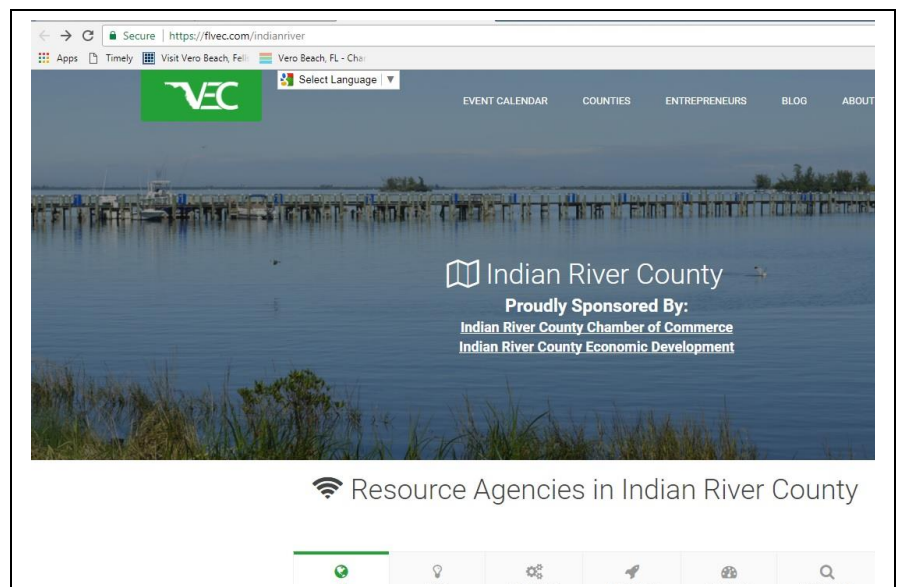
Secure | https://flvec.com/indianriver

Apps Timely Visit Vero Beach, Fell Vero Beach, FL - Char

VEC

Select Language ▼

EVENT CALENDAR COUNTIES ENTREPRENEURS BLOG ABOUT

Indian River County

Proudly Sponsored By:

Indian River County Chamber of Commerce

Indian River County Economic Development

Resource Agencies in Indian River County